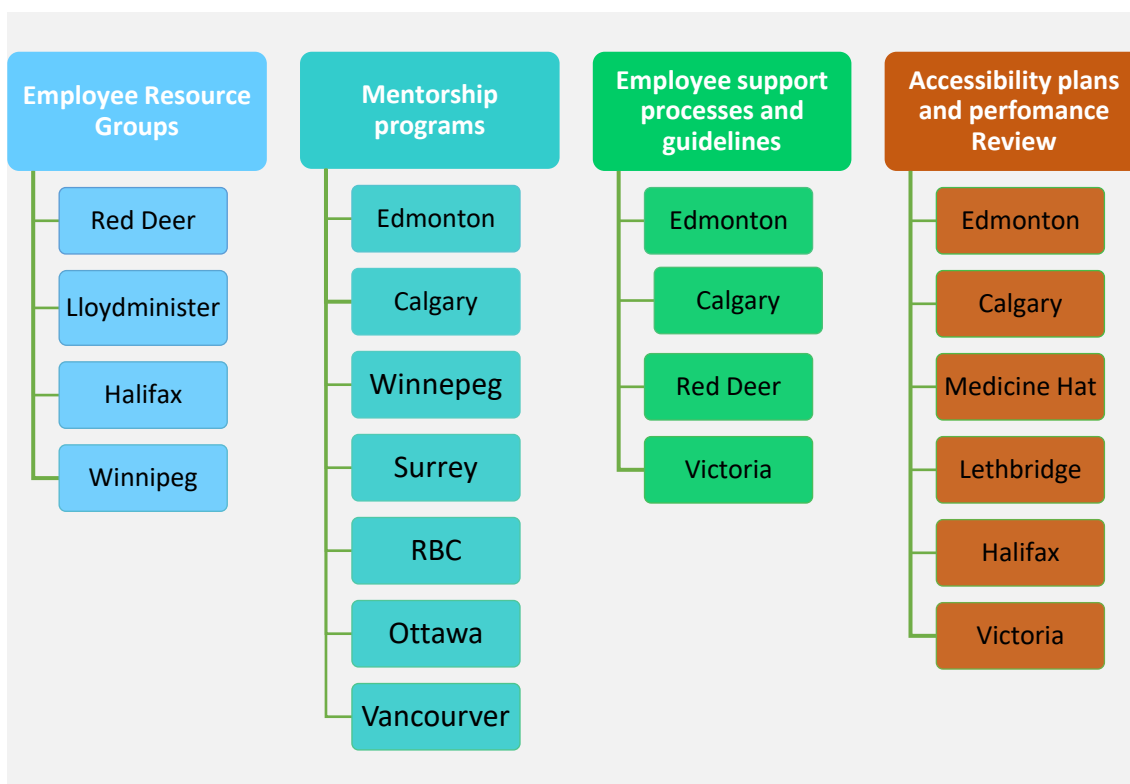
Employee Resource Groups

Red Deer

Lloydminister

Halifax

Winnipeg

Mentorship programs

Edmonton

Calgary

Winnepeg

Surrey

RBC

Ottawa

Vancourver

Employee support processes and guidelines

Edmonton

Calgary

Red Deer

Victoria

Accessibility plans and perfomance Review

Edmonton

Calgary

Medicine Hat

Lethbridge

Halifax

Victoria